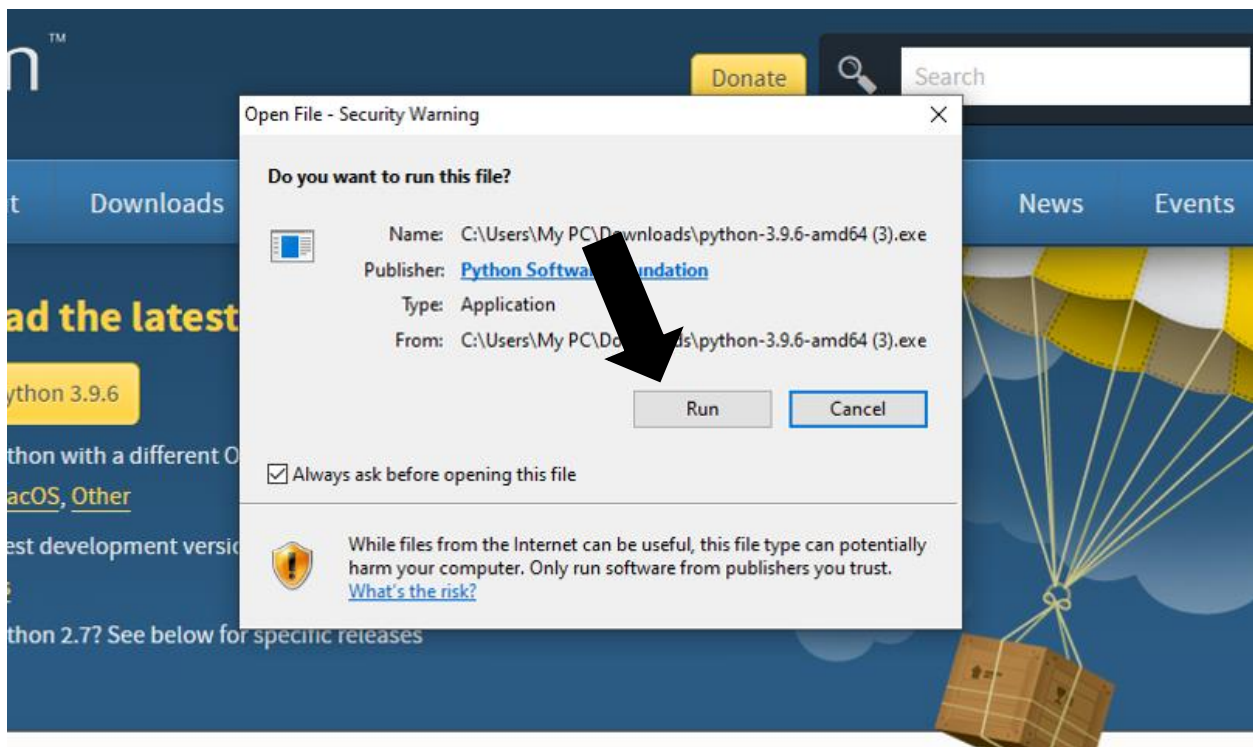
n™

Donate

Search

t Downloads

News Events

ad the latest

ython 3.9.6

thon with a different O

acOS, Other

est development versi

thon 2.7? See below for specific releases

Open File - Security Warning

Do you want to run this file?

Name: C:\Users\My PC\D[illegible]wnloads\python-3.9.6-amd64 (3).exe

Publisher: Python Softwa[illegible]undation

Type: Application

From: C:\Users\My PC\Do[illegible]ds\python-3.9.6-amd64 (3).exe

Run Cancel

Always ask before opening this file

While files from the Internet can be useful, this file type can potentially harm your computer. Only run software from publishers you trust. What's the risk?